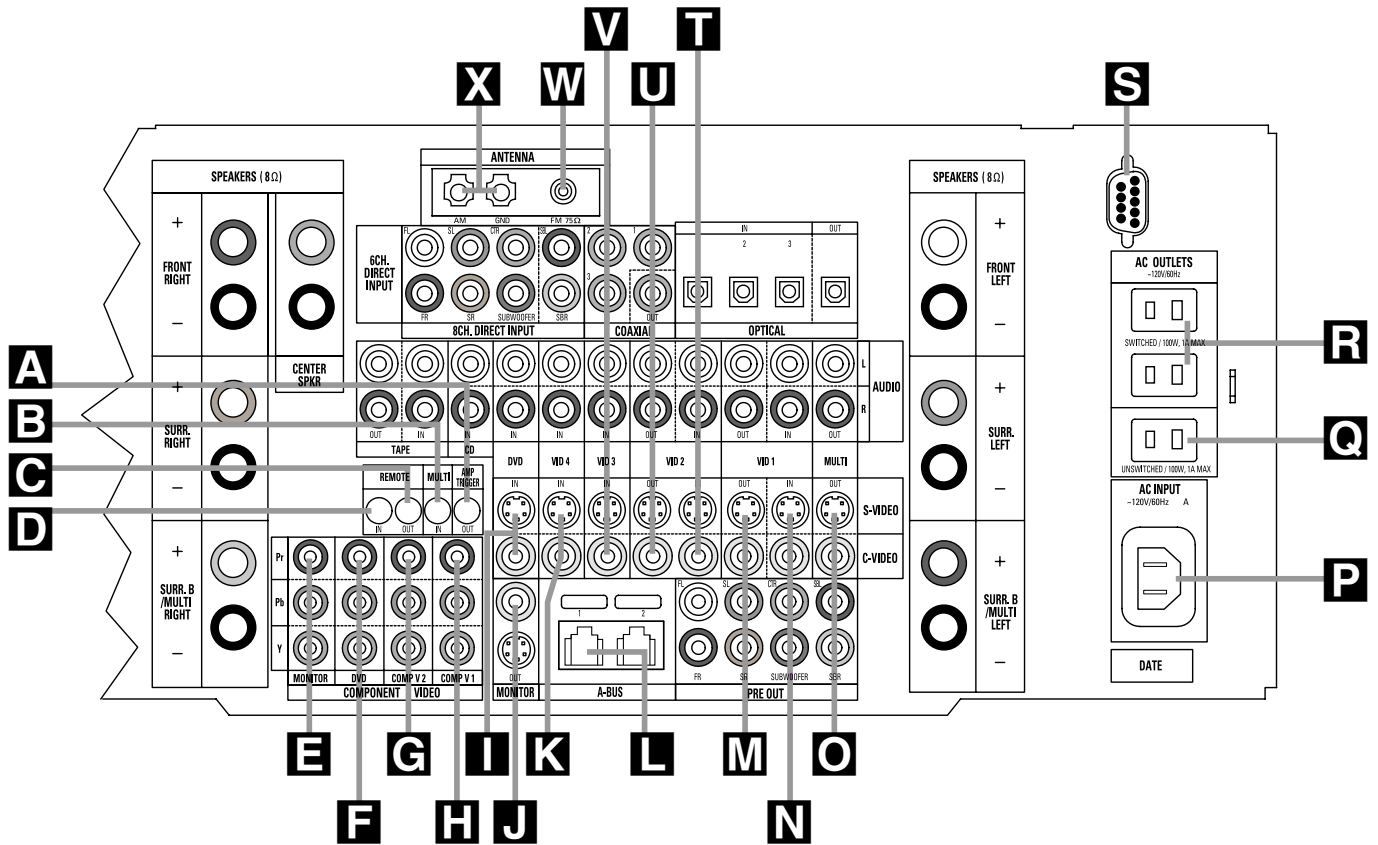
X W V U T S

ANTENNA
AM GND FM 75Ω

SPEAKERS (8Ω)
+
FRONT RIGHT
–
CENTER SPKR
+
SURR. RIGHT
–
+
SURR. B /MULTI RIGHT
–

6CH. DIRECT INPUT
FL SL CTR SB
FR SR SUBWOOFER SBR
8CH. DIRECT INPUT

2 1
3
OUT
COAXIAL

IN
2 3
OUT
OPTICAL

L
AUDIO
R

OUT IN IN
TAPE CD
IN IN OUT OUT IN OUT IN OUT

DVD VID 4 VID 3 VID 2 VID 1 MULTI

REMOTE
IN OUT
MULTI
IN
AMP TRIGGER
OUT

IN IN IN OUT IN OUT IN OUT
S-VIDEO
C-VIDEO

Pr
Pb
Y
MONITOR DVD COMP V 2 COMP V 1
COMPONENT VIDEO

OUT
MONITOR

1 2
A-BUS

FL SL CTR SB
FR SR SUBWOOFER SBR
PRE OUT

SPEAKERS (8Ω)
+
FRONT LEFT
–
+
SURR. LEFT
–
+
SURR. B /MULTI LEFT
–

AC OUTLETS
~120V/60Hz
SWITCHED / 100W, 1A MAX
UNSWITCHED / 100W, 1A MAX

AC INPUT
~120V/60Hz A

DATE

A B C D
R Q P

E F G H I J K L M N O